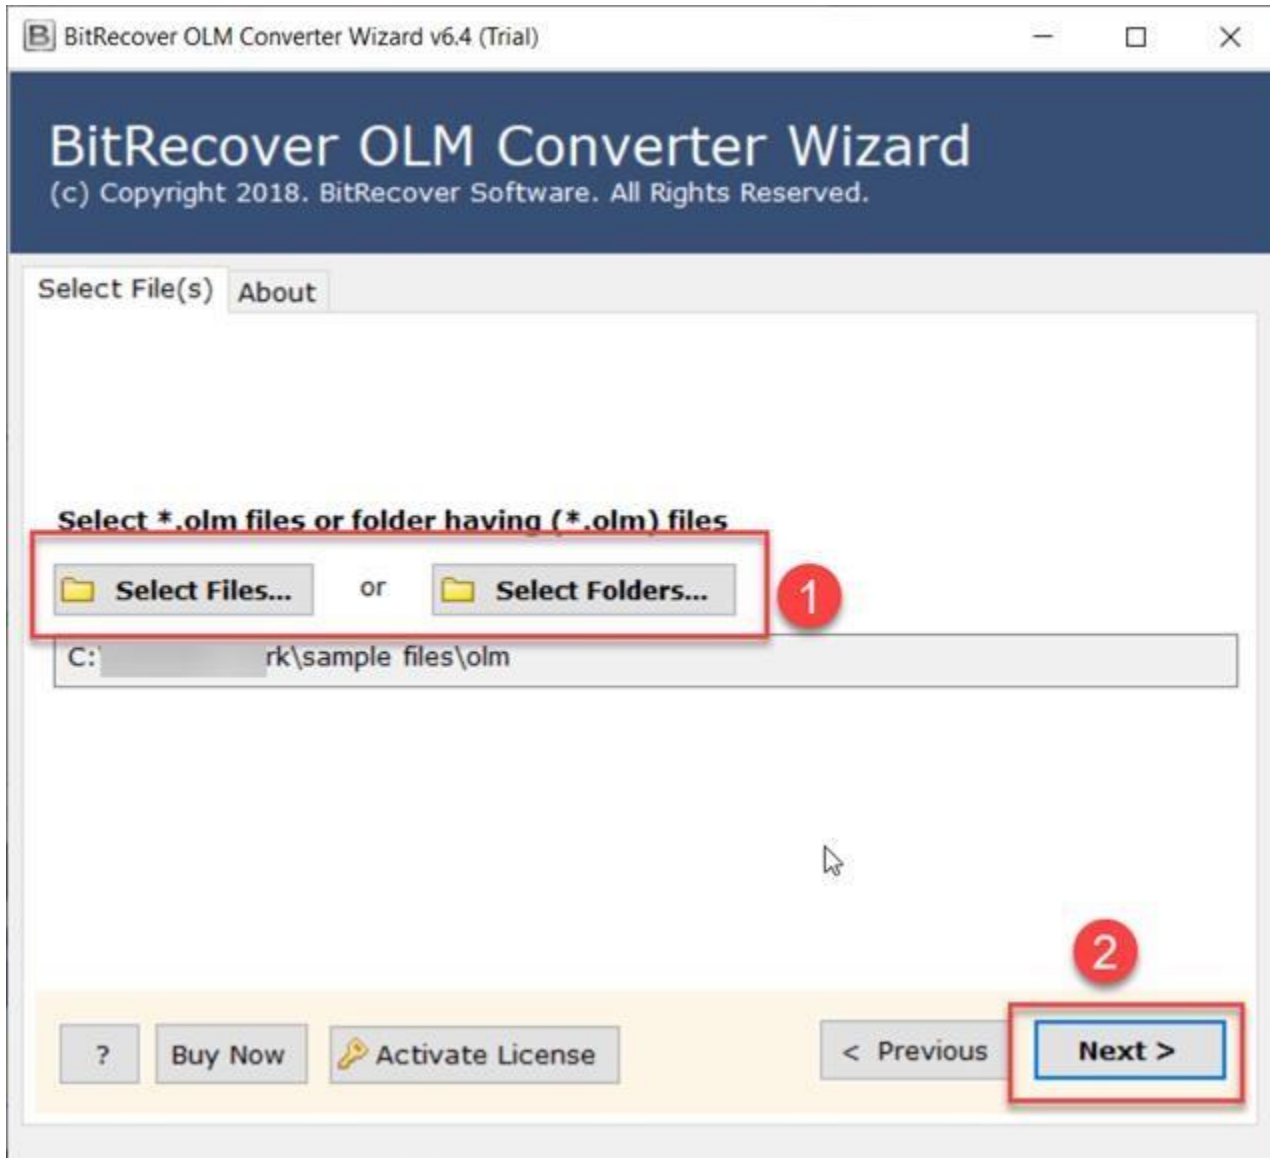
BitRecover OLM Converter Wizard v6.4 (Trial)

BitRecover OLM Converter Wizard
(c) Copyright 2018. BitRecover Software. All Rights Reserved.

Select File(s) About

Select *.olm files or folder having (*.olm) files

Select Files... or Select Folders...

1

C:\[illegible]rk\sample files\olm

2

? Buy Now Activate License < Previous Next >